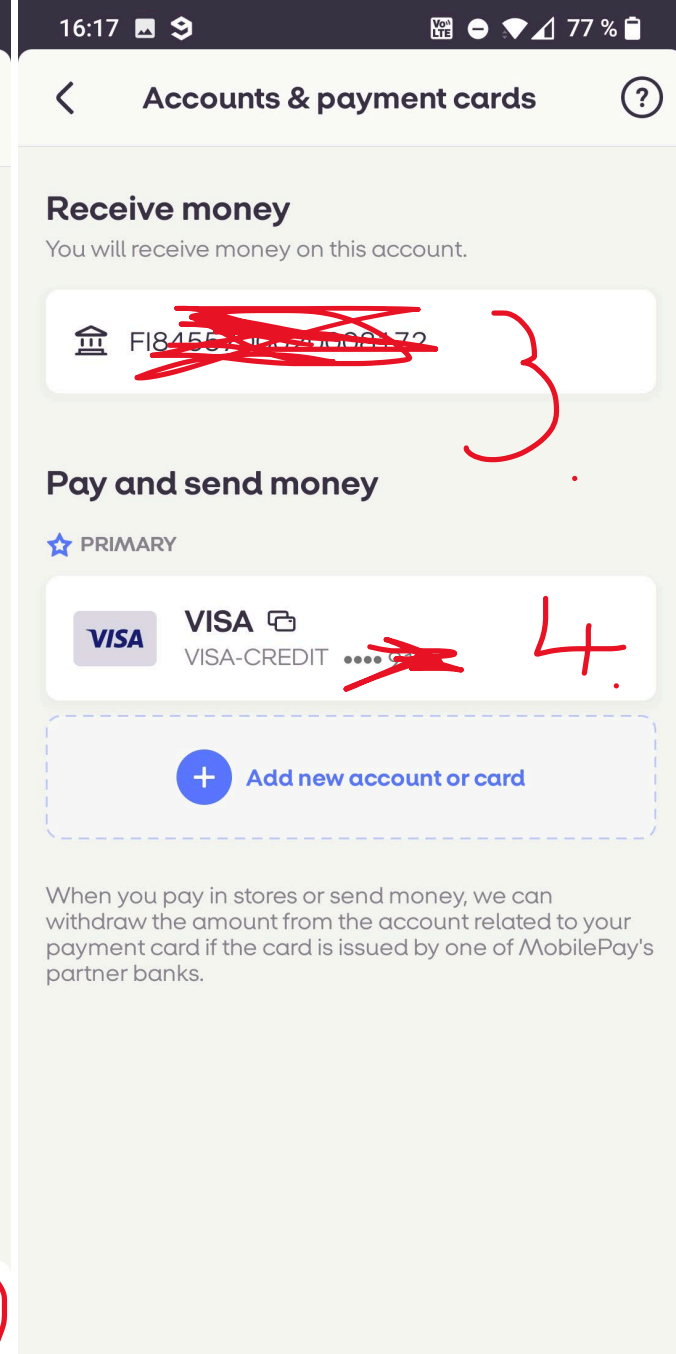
16:17 77 %

Accounts & payment cards

?

Receive money

You will receive money on this account.

FI84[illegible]

3

Pay and send money

PRIMARY

VISA

VISA

VISA-CREDIT •••• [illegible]

4.

Add new account or card

When you pay in stores or send money, we can withdraw the amount from the account related to your payment card if the card is issued by one of MobilePay's partner banks.